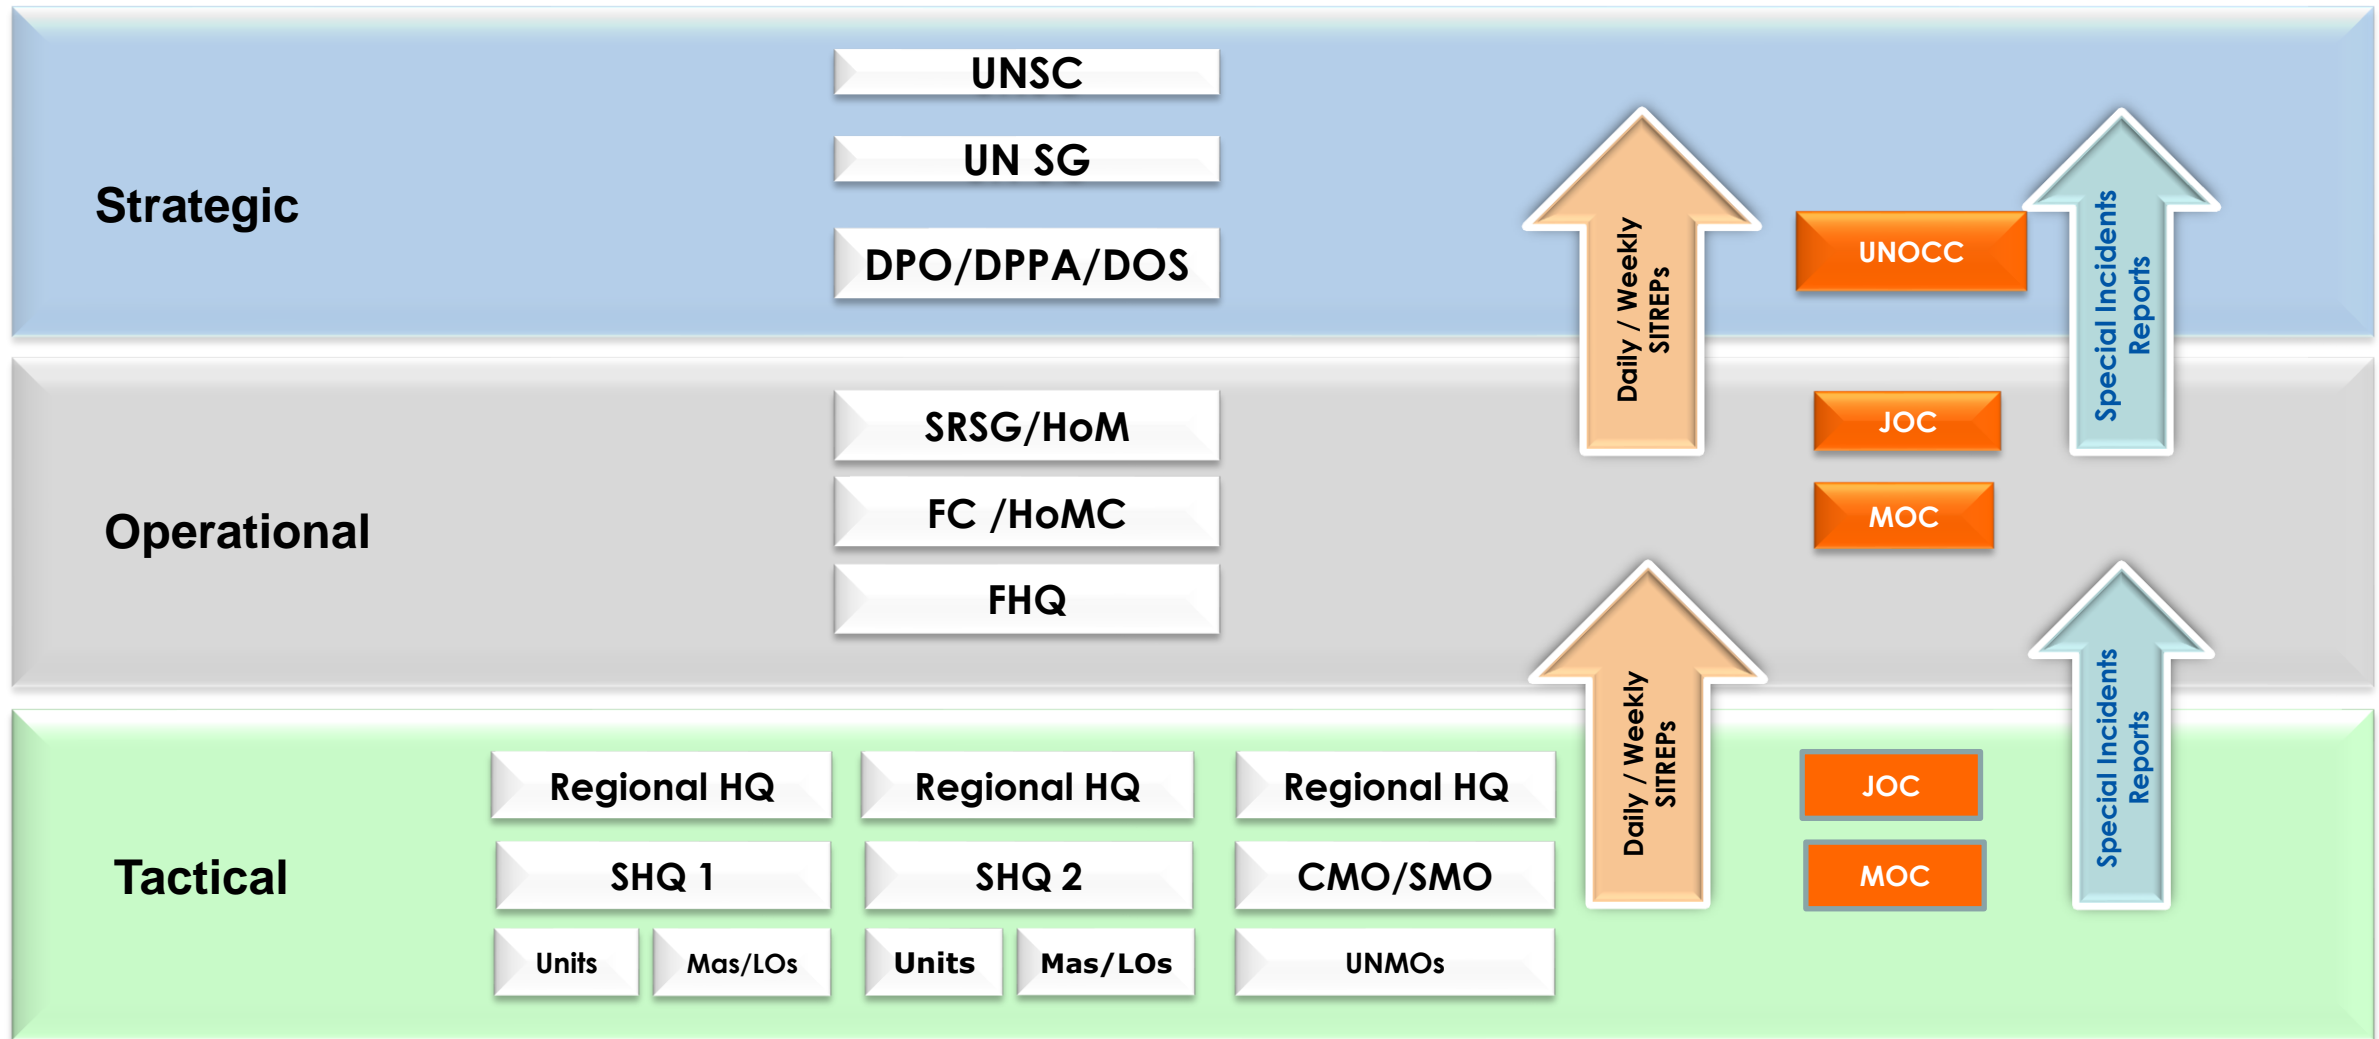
Strategic

UNSC

UN SG

DPO/DPPA/DOS

Daily / Weekly SITREPs

UNOCC

Special Incidents Reports

Operational

SRSG/HoM

FC /HoMC

FHQ

JOC

MOC

Daily / Weekly SITREPs

Special Incidents Reports

Tactical

Regional HQ

Regional HQ

Regional HQ

SHQ 1

SHQ 2

CMO/SMO

Units

Mas/LOs

Units

Mas/LOs

UNMOs

JOC

MOC